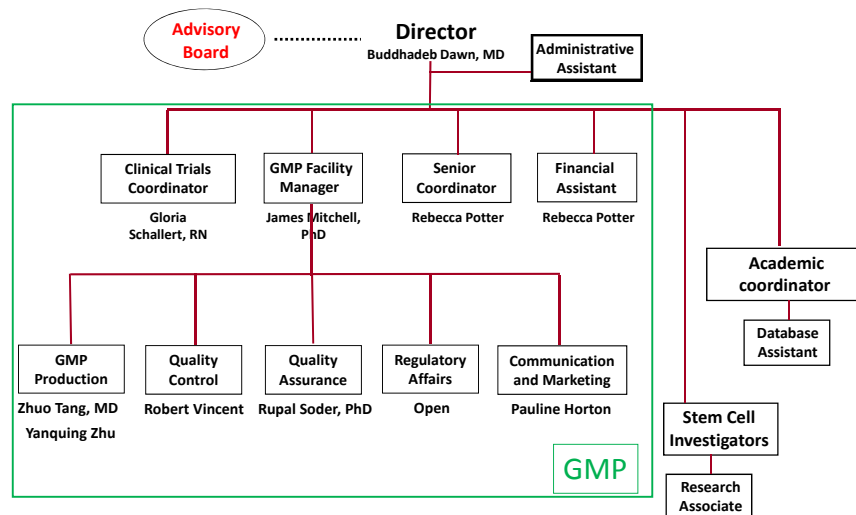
Advisory Board

Director
Buddhadeb Dawn, MD

Administrative Assistant

Clinical Trials Coordinator
Gloria Schallert, RN

GMP Facility Manager
James Mitchell, PhD

Senior Coordinator
Rebecca Potter

Financial Assistant
Rebecca Potter

Academic coordinator

Database Assistant

GMP Production
Zhuo Tang, MD
Yanquing Zhu

Quality Control
Robert Vincent

Quality Assurance
Rupal Soder, PhD

Regulatory Affairs
Open

Communication and Marketing
Pauline Horton

GMP

Stem Cell Investigators

Research Associate